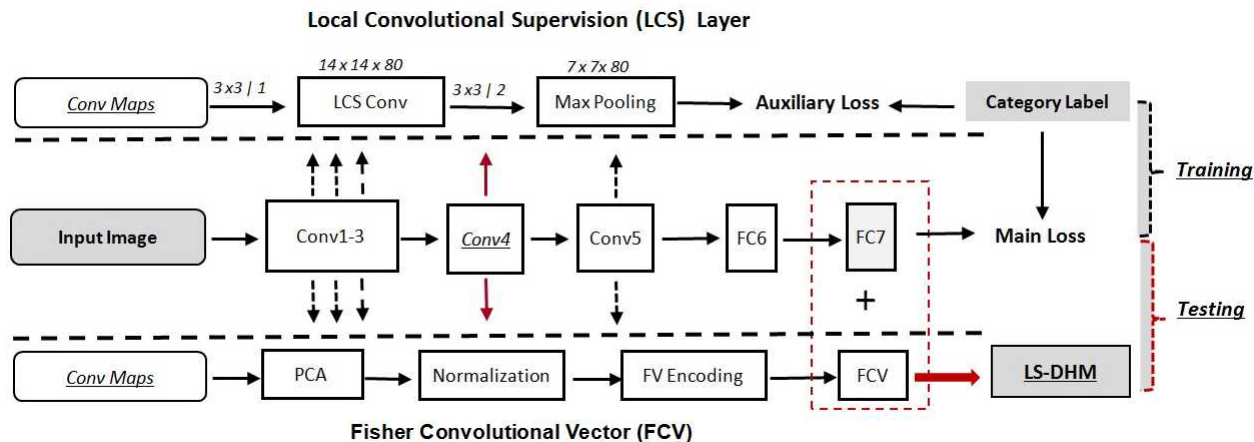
Local Convolutional Supervision (LCS) Layer

Conv Maps
3 x3 | 1
14 x 14 x 80
LCS Conv
3 x3 | 2
7 x 7x 80
Max Pooling
Auxiliary Loss
Category Label

Training

Input Image
Conv1-3
Conv4
Conv5
FC6
FC7
Main Loss
+

Testing

Conv Maps
PCA
Normalization
FV Encoding
FCV
LS-DHM

Fisher Convolutional Vector (FCV)